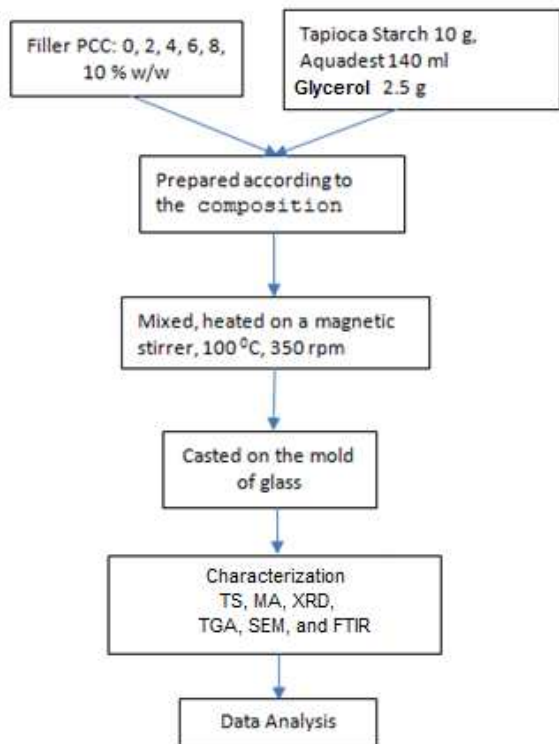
Filler PCC: 0, 2, 4, 6, 8, 10 % w/w

Tapioca Starch 10 g, Aquadest 140 ml
Glycerol 2.5 g

Prepared according to the composition

Mixed, heated on a magnetic stirrer, 100 $^0$C, 350 rpm

Casted on the mold of glass

Characterization
TS, MA, XRD, TGA, SEM, and FTIR

Data Analysis